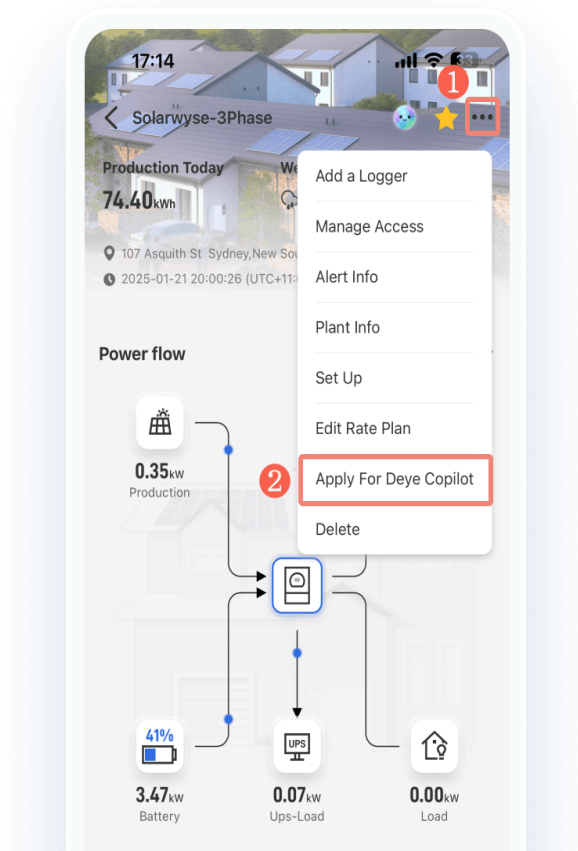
17:14

Solarwyse-3Phase

1

Production Today
74.40kWh

We

107 Asquith St Sydney,New Sou
2025-01-21 20:00:26 (UTC+11:

Add a Logger
Manage Access
Alert Info
Plant Info
Set Up
Edit Rate Plan
2
Apply For Deye Copilot
Delete

Power flow

0.35kW
Production

41%
3.47kW
Battery

UPS
0.07kW
Ups-Load

0.00kW
Load